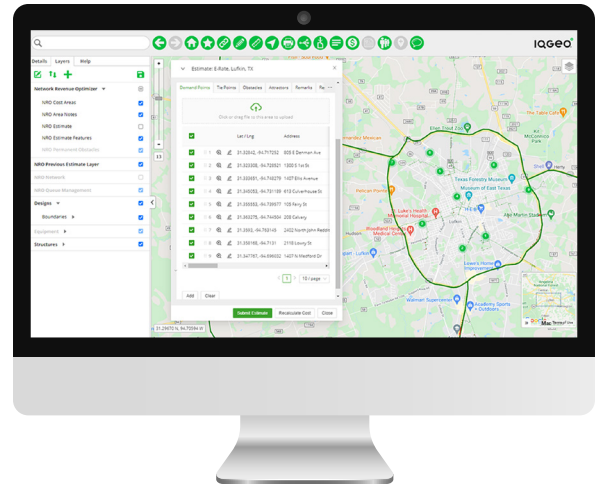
IQGEO

Details Layers Help

Network Revenue Optimizer
NRO Cost Areas
NRO Area Notes
NRO Estimate
NRO Estimate Features
NRO Permanent Obstacles
NRO Previous Estimate Layer
NRO Network
NRO Queue Management
Designs
Boundaries
Equipment
Structures

Estimate: E-Rate, Lufkin, TX

Demand Points Tie Points Obstacles Attractors Remarks Re

Click or drag file to this area to upload

| | Lat / Lng | Address |
|---|---|---|
| 1 | 31.32052, -94.717252 | 605 E Denman Ave |
| 2 | 31.32330, -94.720621 | 1300 S 1st St |
| 3 | 31.32881, -94.718278 | 1407 Ellis Avenue |
| 4 | 31.34053, -94.731169 | 613 Culverhouse St |
| 5 | 31.35053, -94.728977 | 105 Feny St |
| 6 | 31.30276, -94.752051 | 208 Calvary |
| 7 | 31.2602, -94.793149 | 2402 North John Redditt |
| 8 | 31.35166, -94.7131 | 2110 Lowry St |
| 9 | 31.34778, -94.69600 | 1407 N Medford Dr |

1 10 / page

Add Clear

Submit Estimate Recalculate Cost Close

31.29070, -94.70894

Ellen Trout Zoo
Texas Forestry Museum
Museum of East Texas
Pelican Pointe
St. Luke's Health Memorial Lufkin
Woodland Heights Medical Center
Abe Martin Stadium
The Kebab Cafe
McCollum Park
Lowe's Home Improvement
Academy Sports + Outdoors
Lufkin